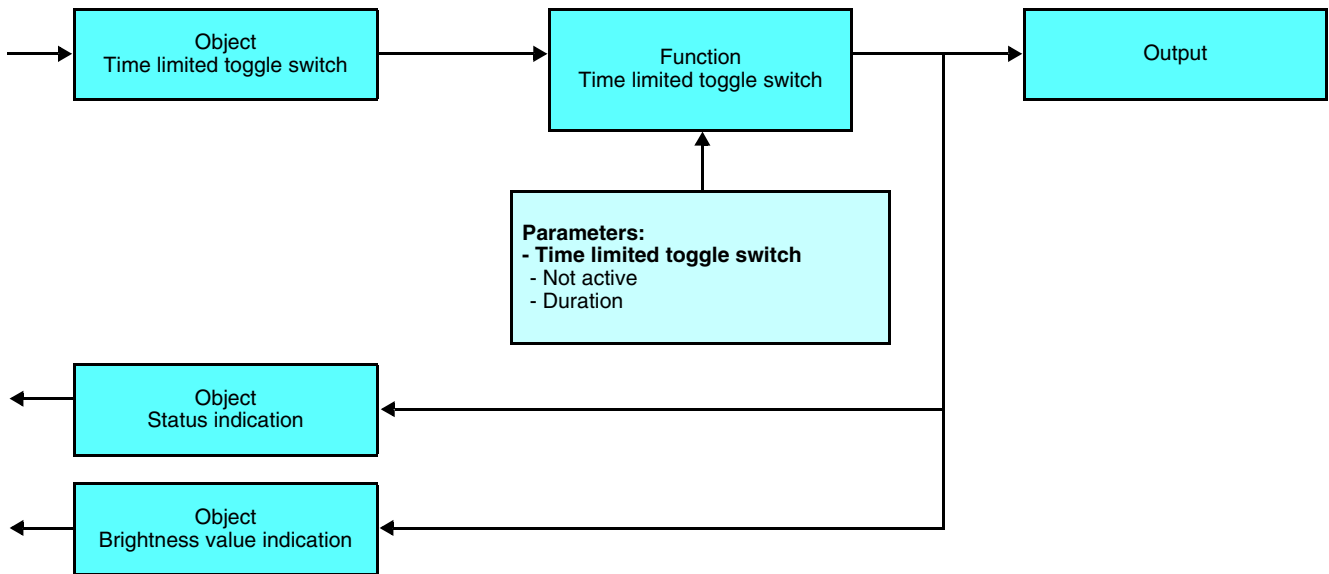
Object
Time limited toggle switch

Function
Time limited toggle switch

Output

Parameters:
- Time limited toggle switch
- Not active
- Duration

Object
Status indication

Object
Brightness value indication